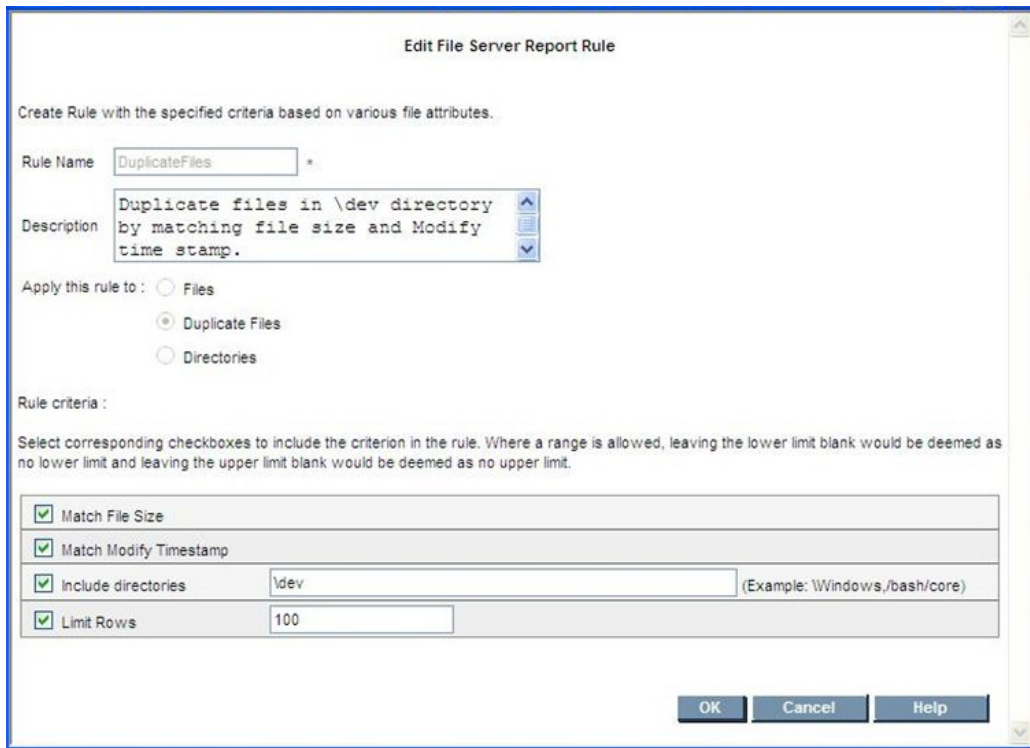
Edit File Server Report Rule

Create Rule with the specified criteria based on various file attributes.

Rule Name DuplicateFiles *

Description Duplicate files in \dev directory by matching file size and Modify time stamp.

Apply this rule to : Files

Duplicate Files

Directories

Rule criteria :

Select corresponding checkboxes to include the criterion in the rule. Where a range is allowed, leaving the lower limit blank would be deemed as no lower limit and leaving the upper limit blank would be deemed as no upper limit.

| | | |
|---|---|---|
| Match File Size | | |
| Match Modify Timestamp | | |
| Include directories | \dev | (Example: \Windows,/bash/core) |
| Limit Rows | 100 | |

OK Cancel Help